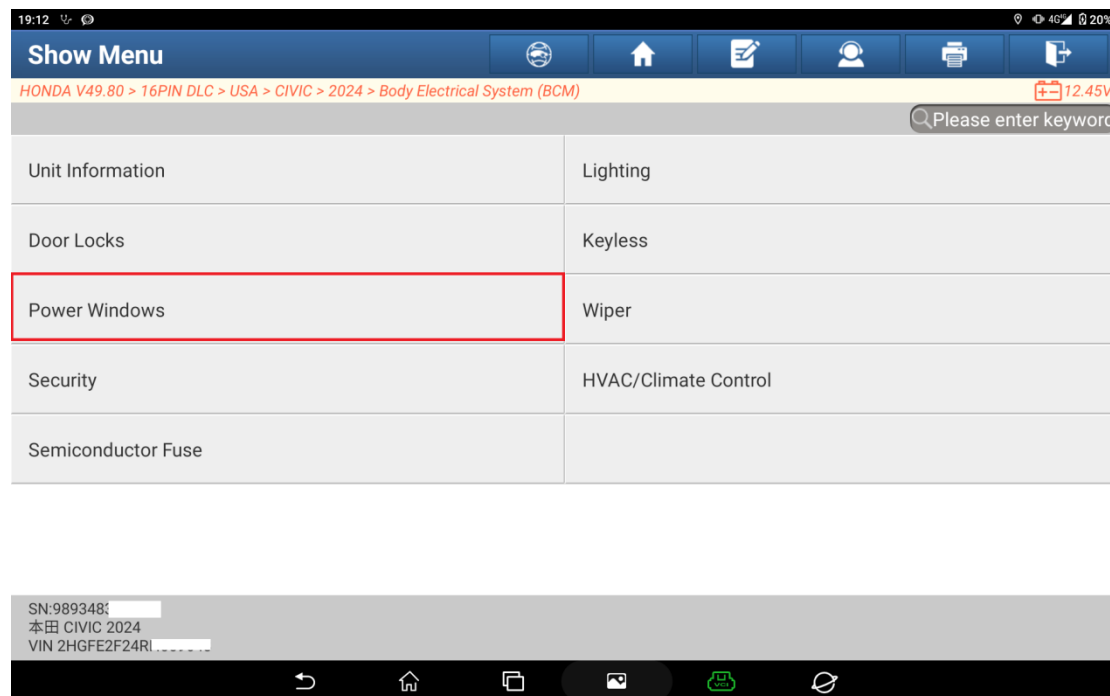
19:12

Show Menu

HONDA V49.80 > 16PIN DLC > USA > CIVIC > 2024 > Body Electrical System (BCM)

12.45V

Please enter keyword

| | |
|---|---|
| Unit Information | Lighting |
| Door Locks | Keyless |
| Power Windows | Wiper |
| Security | HVAC/Climate Control |
| Semiconductor Fuse | |

SN:9893483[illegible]
本田 CIVIC 2024
VIN 2HGFE2F24R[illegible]

VCI